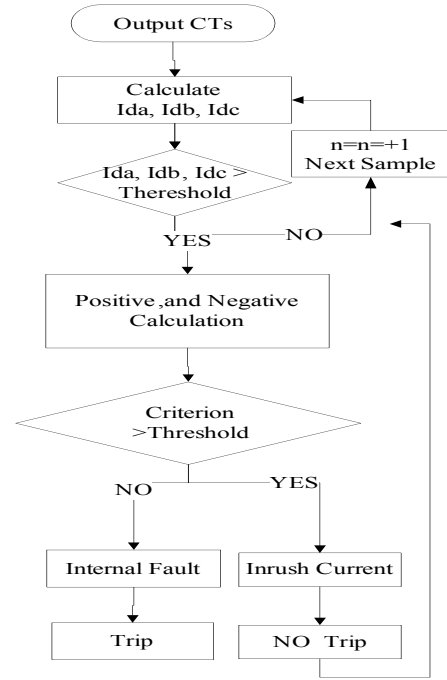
Output CTs

Calculate
Ida, Idb, Idc

n=n=+1
Next Sample

Ida, Idb, Idc >
Thereshold

YES

NO

Positive ,and Negative
Calculation

Criterion
>Threshold

NO

YES

Internal Fault

Inrush Current

Trip

NO Trip